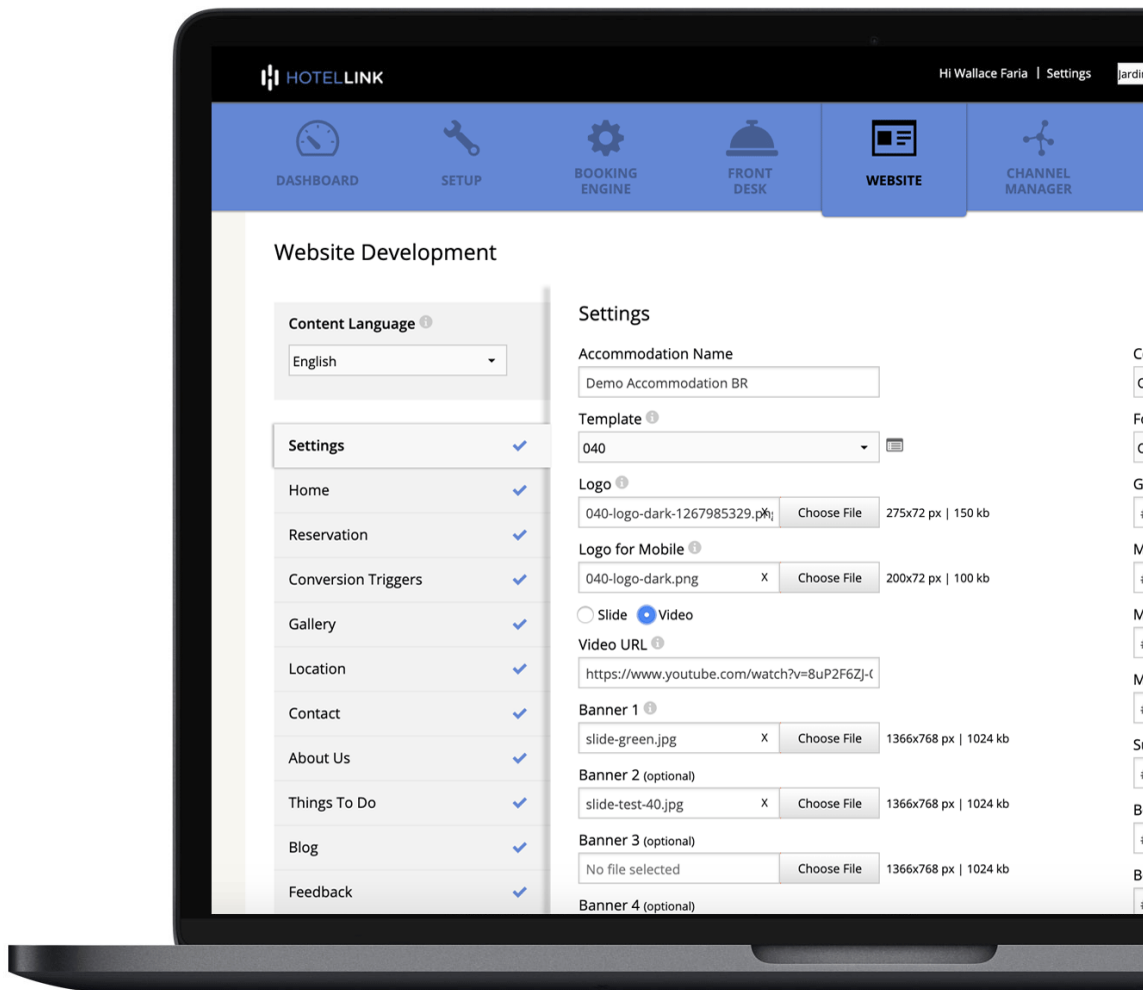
HOTELLINK

Hi Wallace Faria | Settings

DASHBOARD

SETUP

BOOKING ENGINE

FRONT DESK

WEBSITE

CHANNEL MANAGER

Website Development

Content Language

English

Settings

Home

Reservation

Conversion Triggers

Gallery

Location

Contact

About Us

Things To Do

Blog

Feedback

Settings

Accommodation Name

Demo Accommodation BR

Template

040

Logo

040-logo-dark-1267985329.p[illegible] X Choose File 275x72 px | 150 kb

Logo for Mobile

040-logo-dark.png X Choose File 200x72 px | 100 kb

Slide Video

Video URL

https://www.youtube.com/watch?v=8uP2F6ZJ-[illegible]

Banner 1

slide-green.jpg X Choose File 1366x768 px | 1024 kb

Banner 2 (optional)

slide-test-40.jpg X Choose File 1366x768 px | 1024 kb

Banner 3 (optional)

No file selected Choose File 1366x768 px | 1024 kb

Banner 4 (optional)